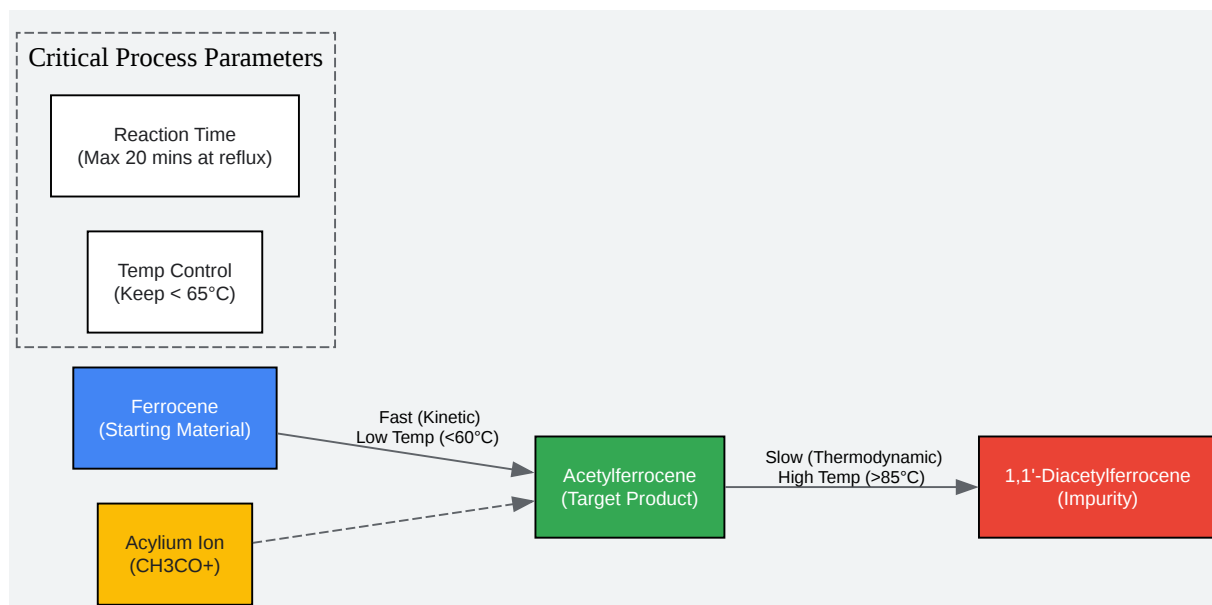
Critical Process Parameters

Reaction Time
(Max 20 mins at reflux)

Temp Control
(Keep < 65°C)

Ferrocene
(Starting Material)

Acylium Ion
(CH3CO+)

Fast (Kinetic)
Low Temp (<60°C)

Acetylferrocene
(Target Product)

Slow (Thermodynamic)
High Temp (>85°C)

1,1'-Diacetylferrocene
(Impurity)